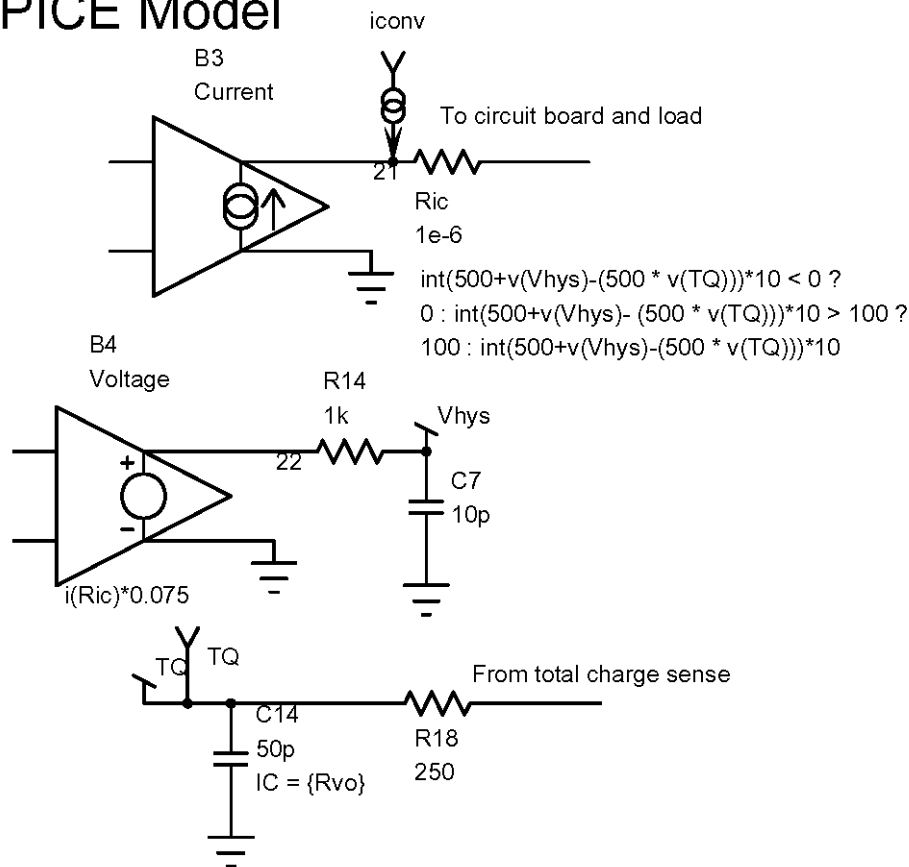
PICE Model

iconv

B3
Current

To circuit board and load

21

Ric
1e-6

int(500+v(Vhys)-(500 * v(TQ)))*10 < 0 ?
0 : int(500+v(Vhys)- (500 * v(TQ)))*10 > 100 ?
100 : int(500+v(Vhys)-(500 * v(TQ)))*10

B4
Voltage

R14
1k

Vhys

+
−

22

C7
10p

i(Ric)*0.075

TQ
TQ

From total charge sense

C14
50p
IC = {Rvo}

R18
250